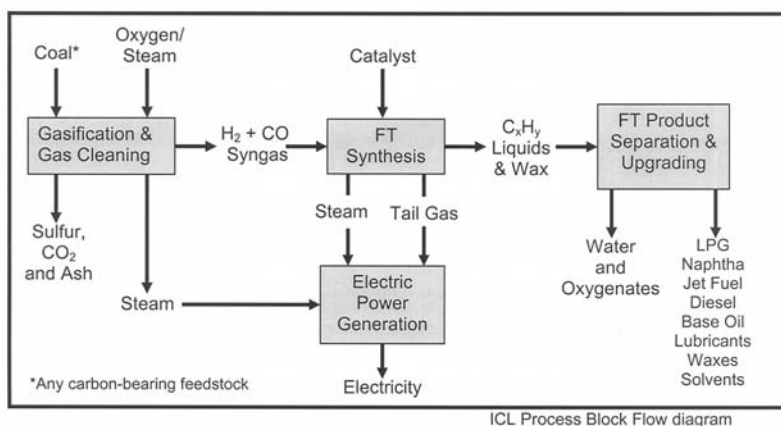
Coal*

Oxygen/ Steam

Gasification & Gas Cleaning

$H_2$ + CO Syngas

Catalyst

FT Synthesis

$C_xH_y$ Liquids & Wax

FT Product Separation & Upgrading

Sulfur, $CO_2$ and Ash

Steam

Tail Gas

Water and Oxygenates

LPG
Naphtha
Jet Fuel
Diesel
Base Oil
Lubricants
Waxes
Solvents

Steam

Electric Power Generation

*Any carbon-bearing feedstock

Electricity

ICL Process Block Flow diagram